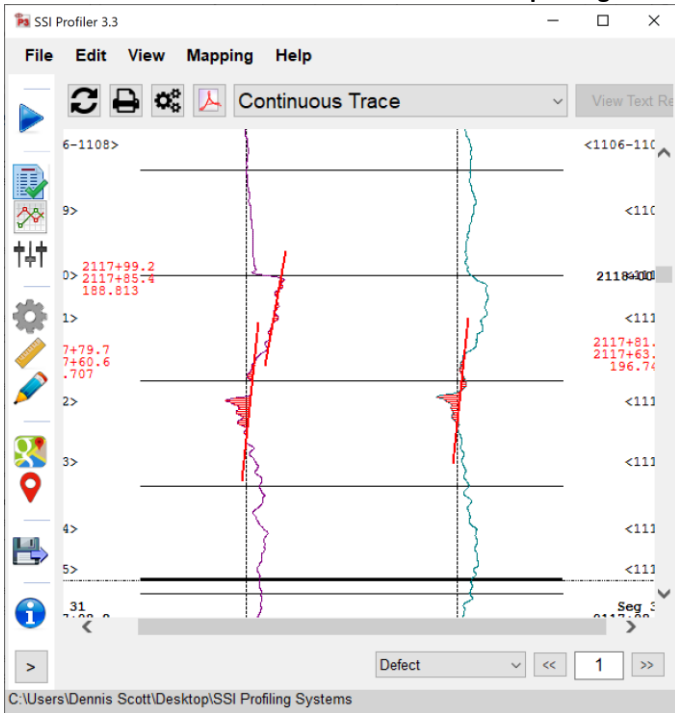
SSI Profiler 3.3

File Edit View Mapping Help

Continuous Trace

View Text Re

6-1108>
<1106-110

9>
<110

0>
2117+99.2
2117+85.4
188.813
2118+00

1>
<111

7+79.7
7+60.6
.707
2117+81.
2117+63.
196.74

2>
<111

3>
<111

4>
<111

5>
<111

31
Seg 3

Defect

<<
1
>>

>

C:\Users\Dennis Scott\Desktop\SSI Profiling Systems